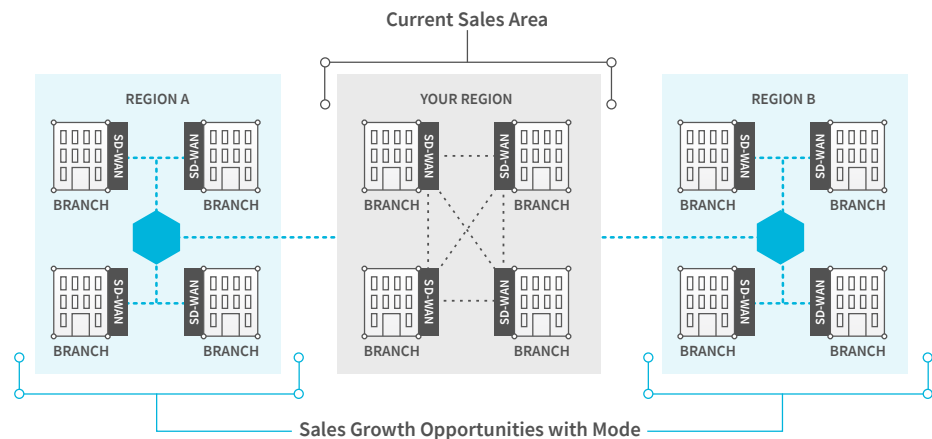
Current Sales Area

REGION A

SD-WAN
BRANCH

SD-WAN
BRANCH

SD-WAN
BRANCH

SD-WAN
BRANCH

YOUR REGION

SD-WAN
BRANCH

SD-WAN
BRANCH

SD-WAN
BRANCH

SD-WAN
BRANCH

REGION B

SD-WAN
BRANCH

SD-WAN
BRANCH

SD-WAN
BRANCH

SD-WAN
BRANCH

Sales Growth Opportunities with Mode